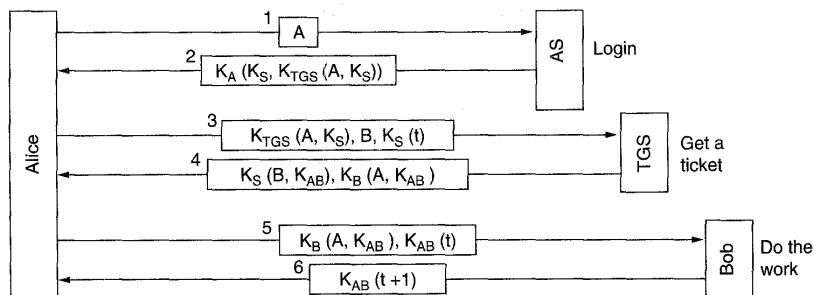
Alice

1 A

AS

Login

2 $K_A (K_S, K_{TGS} (A, K_S))$

3 $K_{TGS} (A, K_S), B, K_S (t)$

TGS

Get a ticket

4 $K_S (B, K_{AB}), K_B (A, K_{AB})$

5 $K_B (A, K_{AB}), K_{AB} (t)$

Bob

Do the work

6 $K_{AB} (t+1)$